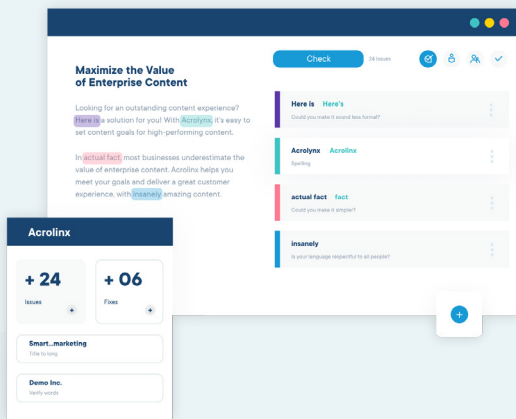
Maximize the Value of Enterprise Content

Looking for an outstanding content experience? Here is a solution for you! With Acrolynx, it's easy to set content goals for high-performing content.

In actual fact, most businesses underestimate the value of enterprise content. Acrolinx helps you meet your goals and deliver a great customer experience, with insanely amazing content.

Check

24 issues

Here is Here's
Could you make it sound less formal?

Acrolynx Acrolinx
Spelling

actual fact fact
Could you make it simple?

insanely
Is your language respectful to all people?

Acrolinx

+ 24
Issues

+ 06
Fixes

Smart...marketing
Title to long

Demo Inc.
Verify words